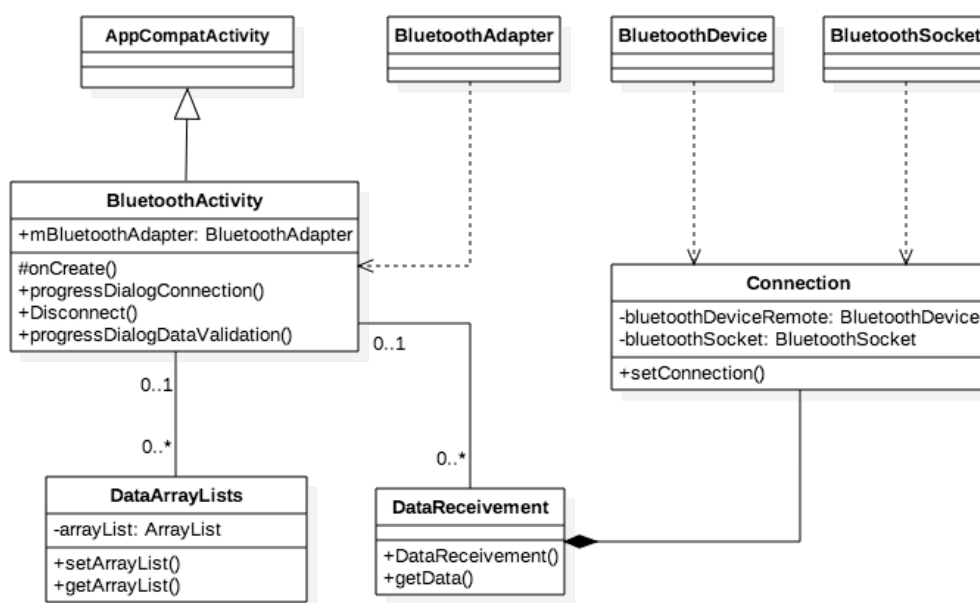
AppCompatActivity

BluetoothAdapter

BluetoothDevice

BluetoothSocket

BluetoothActivity
+mBluetoothAdapter: BluetoothAdapter
#onCreate()
+progressDialogConnection()
+Disconnect()
+progressDialogDataValidation()

Connection
-bluetoothDeviceRemote: BluetoothDevice
-bluetoothSocket: BluetoothSocket
+setConnection()

0..1
0..1
0..*
0..*

DataArrayLists
-arrayList: ArrayList
+setArrayList()
+getArrayList()

DataReceivement
+DataReceivement()
+getData()